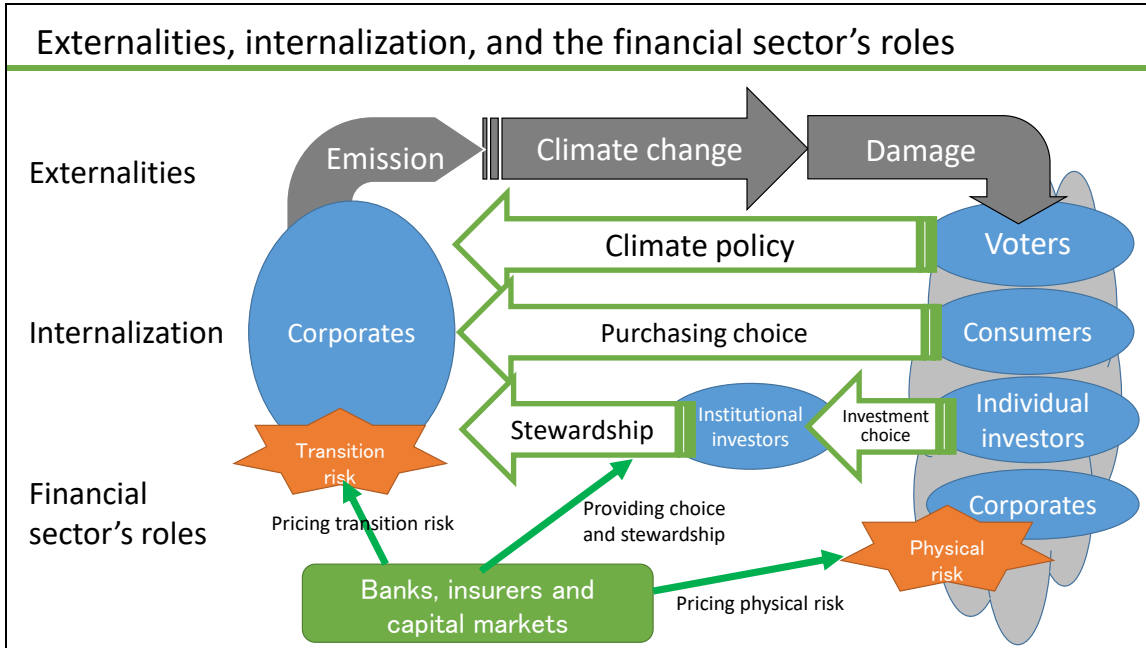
Externalities, internalization, and the financial sector's roles

Externalities

Emission

Climate change

Damage

Internalization

Corporates

Climate policy

Voters

Purchasing choice

Consumers

Stewardship

Institutional investors

Investment choice

Individual investors

Financial sector's roles

Transition risk

Corporates

Pricing transition risk

Providing choice and stewardship

Physical risk

Banks, insurers and capital markets

Pricing physical risk